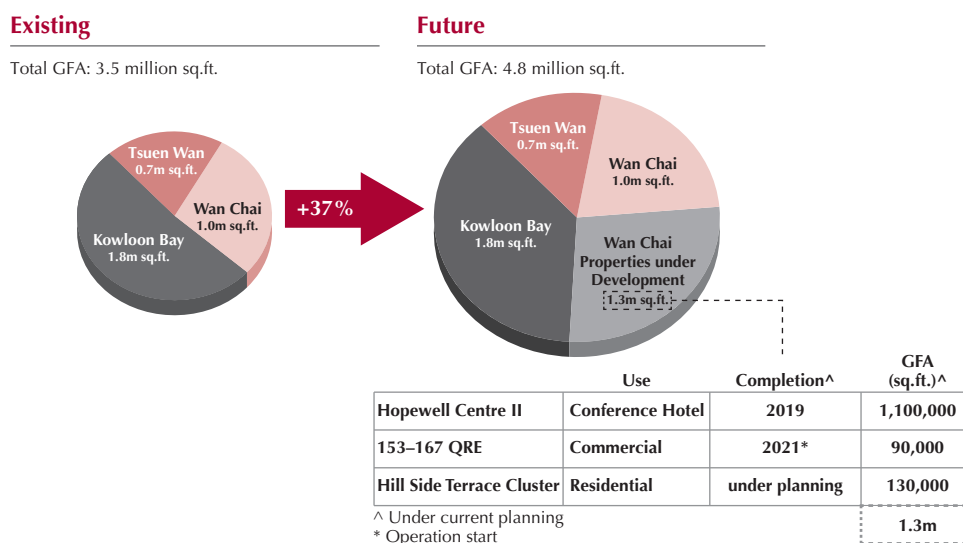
Existing

Total GFA: 3.5 million sq.ft.

Tsuen Wan
0.7m sq.ft.

Wan Chai
1.0m sq.ft.

Kowloon Bay
1.8m sq.ft.

+37%

Future

Total GFA: 4.8 million sq.ft.

Tsuen Wan
0.7m sq.ft.

Wan Chai
1.0m sq.ft.

Kowloon Bay
1.8m sq.ft.

Wan Chai Properties under Development
1.3m sq.ft.

| | Use | Completion^ | GFA (sq.ft.)^ |
|---|---|---|---|
| Hopewell Centre II | Conference Hotel | 2019 | 1,100,000 |
| 153–167 QRE | Commercial | 2021* | 90,000 |
| Hill Side Terrace Cluster | Residential | under planning | 130,000 |
| | | | 1.3m |

^ Under current planning
* Operation start